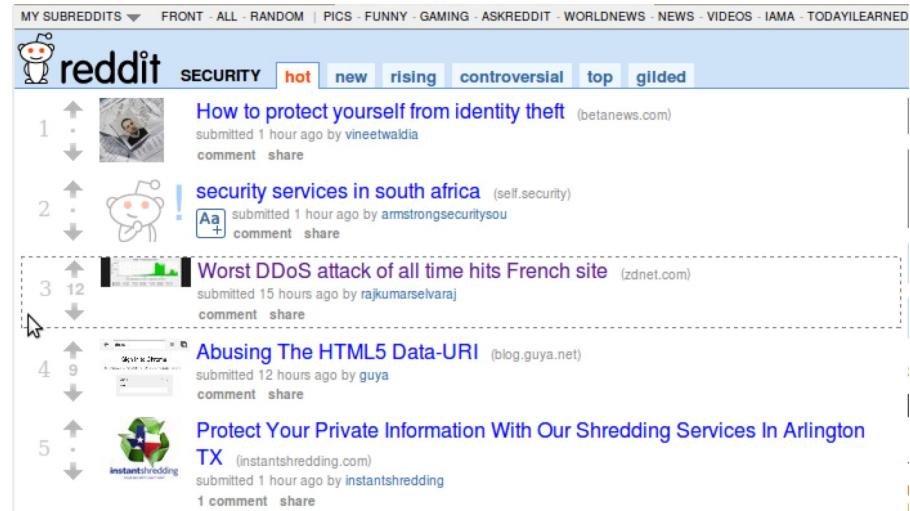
MY SUBREDDITS FRONT - ALL - RANDOM | PICS - FUNNY - GAMING - ASKREDDIT - WORLDNEWS - NEWS - VIDEOS - IAMA - TODAYILEARNED

reddit SECURITY hot new rising controversial top gilded

1 • How to protect yourself from identity theft (betanews.com)
submitted 1 hour ago by vineetwaldia
comment share

2 • security services in south africa (self.security)
Aa +
submitted 1 hour ago by armstrongsecuritysou
comment share

3 12 Worst DDoS attack of all time hits French site (zdnet.com)
submitted 15 hours ago by rajkumarselvaraj
comment share

4 9 Abusing The HTML5 Data-URI (blog.guya.net)
submitted 12 hours ago by guya
comment share

5 • Protect Your Private Information With Our Shredding Services In Arlington TX (instantshredding.com)
instantshredding
submitted 1 hour ago by instantshredding
1 comment share